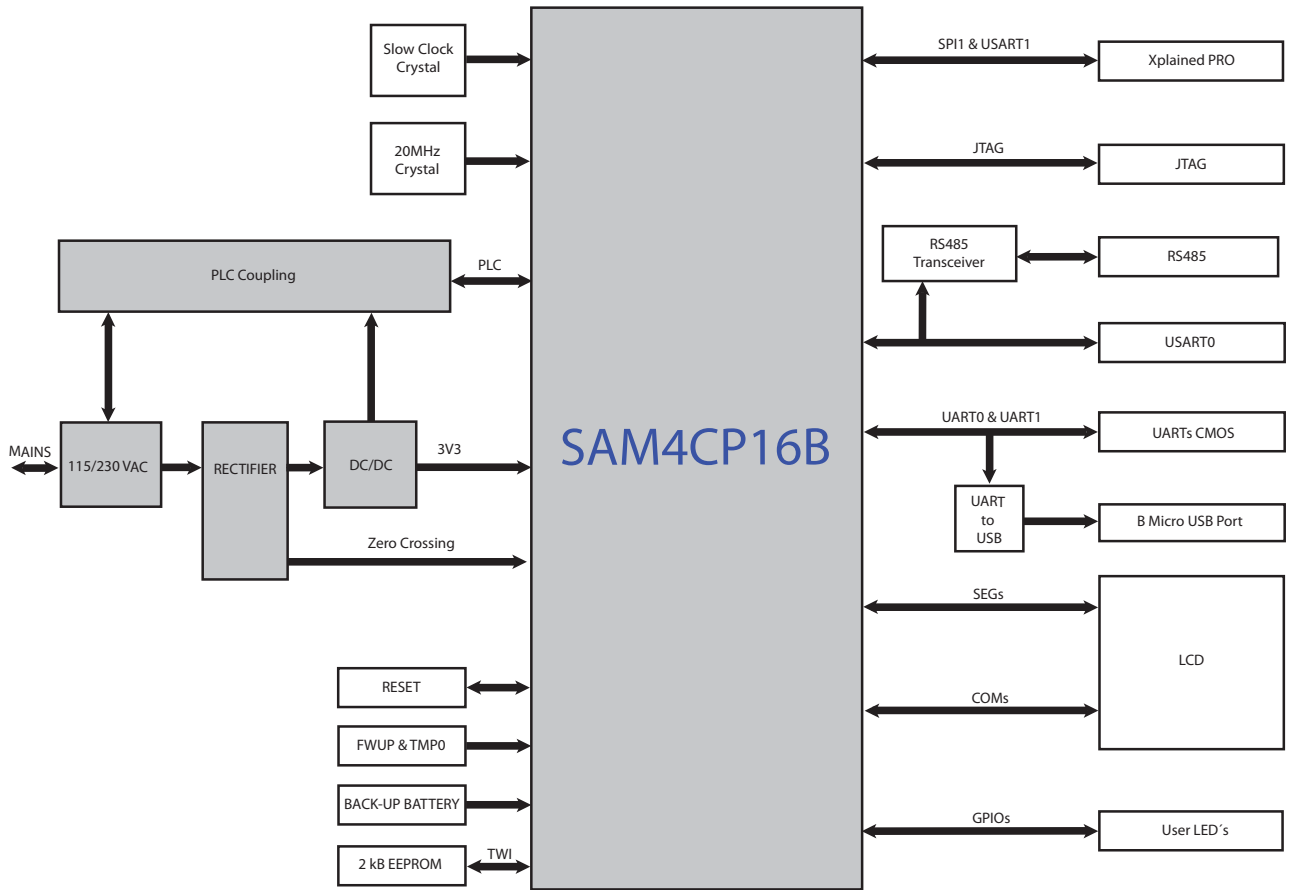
Slow Clock Crystal

20MHz Crystal

PLC Coupling

PLC

MAINS

115/230 VAC

RECTIFIER

DC/DC

3V3

Zero Crossing

RESET

FWUP & TMP0

BACK-UP BATTERY

2 kB EEPROM

TWI

SAM4CP16B

SPI1 & USART1

Xplained PRO

JTAG

JTAG

RS485 Transceiver

RS485

USART0

UART0 & UART1

UARTs CMOS

UART to USB

B Micro USB Port

SEGs

LCD

COMs

GPIOs

User LED´s